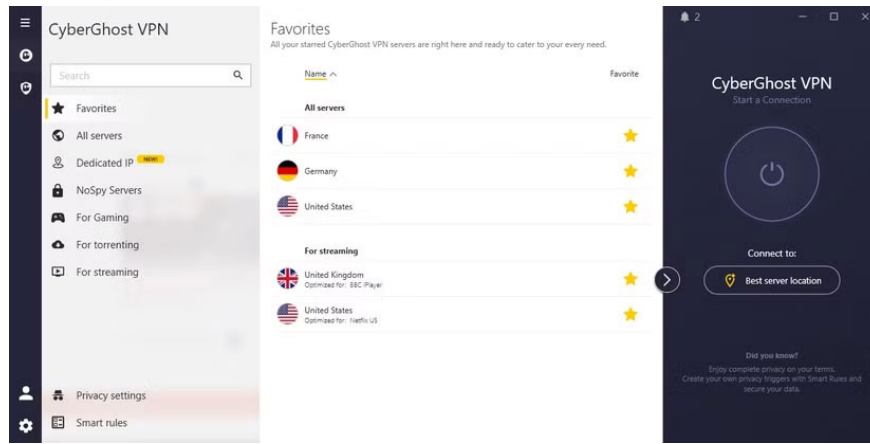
CyberGhost VPN

Search

Favorites
All servers
Dedicated IP NEW!
NoSpy Servers
For Gaming
For torrenting
For streaming

Privacy settings
Smart rules

Favorites
All your starred CyberGhost VPN servers are right here and ready to cater to your every need.

Name ^ Favorite

All servers
France
Germany
United States

For streaming
United Kingdom
Optimized for: BBC iPlayer
United States
Optimized for: Netflix US

2

CyberGhost VPN
Start a Connection

Connect to:
Best server location

Did you know?
Enjoy complete privacy on your terms. Create your own privacy triggers with Smart Rules and secure your data.